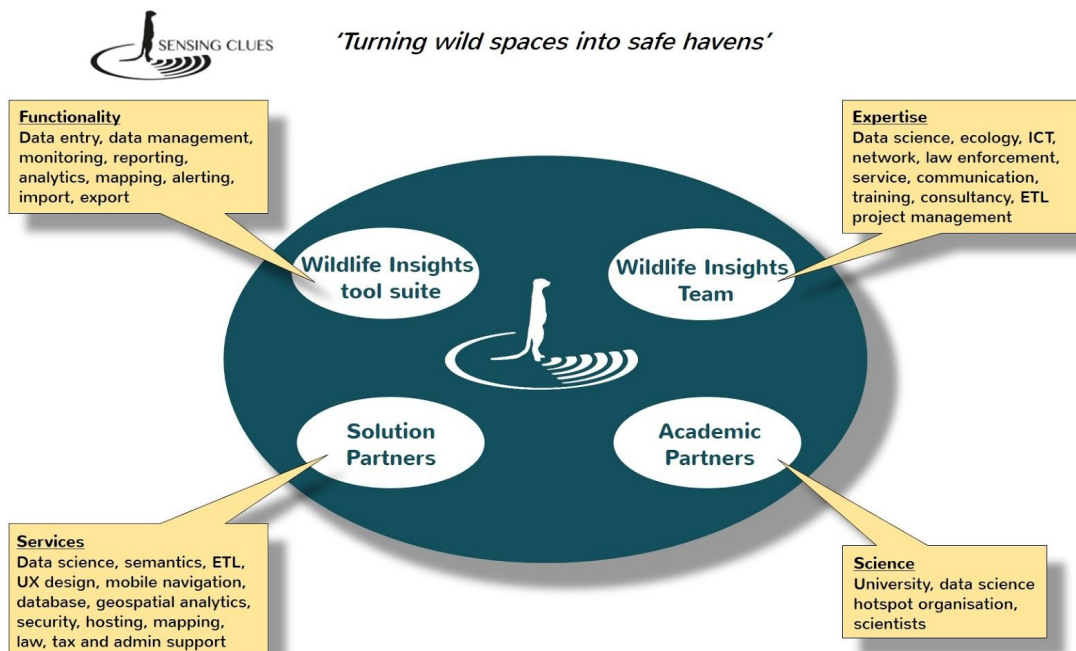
SENSING CLUES

'Turning wild spaces into safe havens'

Functionality
Data entry, data management, monitoring, reporting, analytics, mapping, alerting, import, export

Expertise
Data science, ecology, ICT, network, law enforcement, service, communication, training, consultancy, ETL project management

Wildlife Insights tool suite

Wildlife Insights Team

Solution Partners

Academic Partners

Services
Data science, semantics, ETL, UX design, mobile navigation, database, geospatial analytics, security, hosting, mapping, law, tax and admin support

Science
University, data science hotspot organisation, scientists